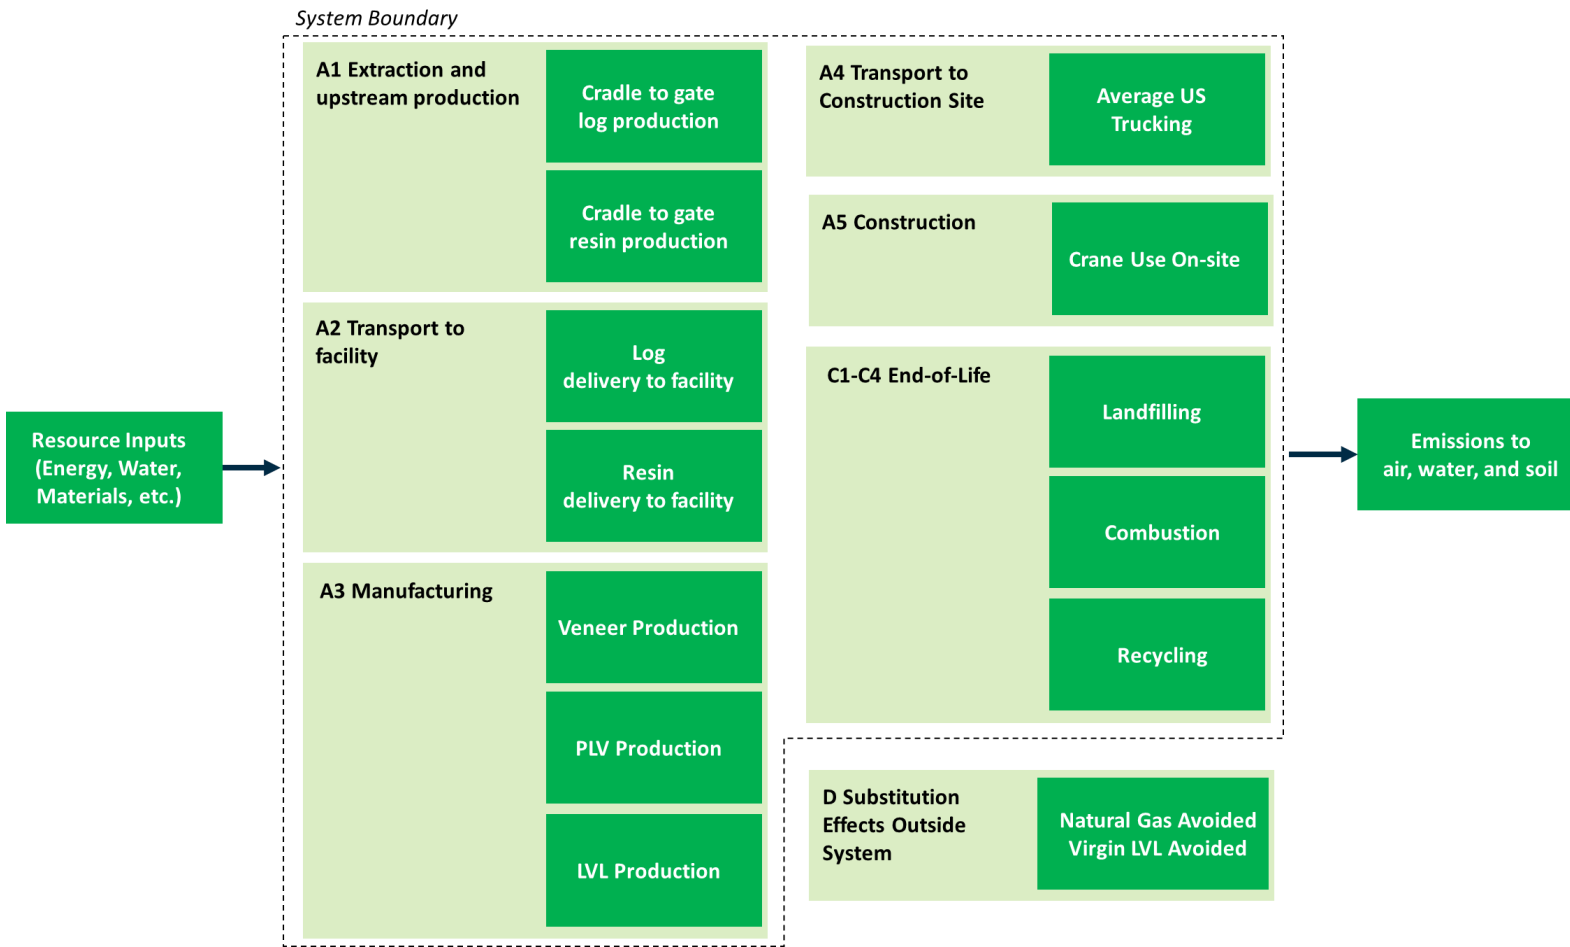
System Boundary

Resource Inputs (Energy, Water, Materials, etc.)

A1 Extraction and upstream production

Cradle to gate log production

Cradle to gate resin production

A2 Transport to facility

Log delivery to facility

Resin delivery to facility

A3 Manufacturing

Veneer Production

PLV Production

LVL Production

A4 Transport to Construction Site

Average US Trucking

A5 Construction

Crane Use On-site

C1-C4 End-of-Life

Landfilling

Combustion

Recycling

Emissions to air, water, and soil

D Substitution Effects Outside System

Natural Gas Avoided Virgin LVL Avoided